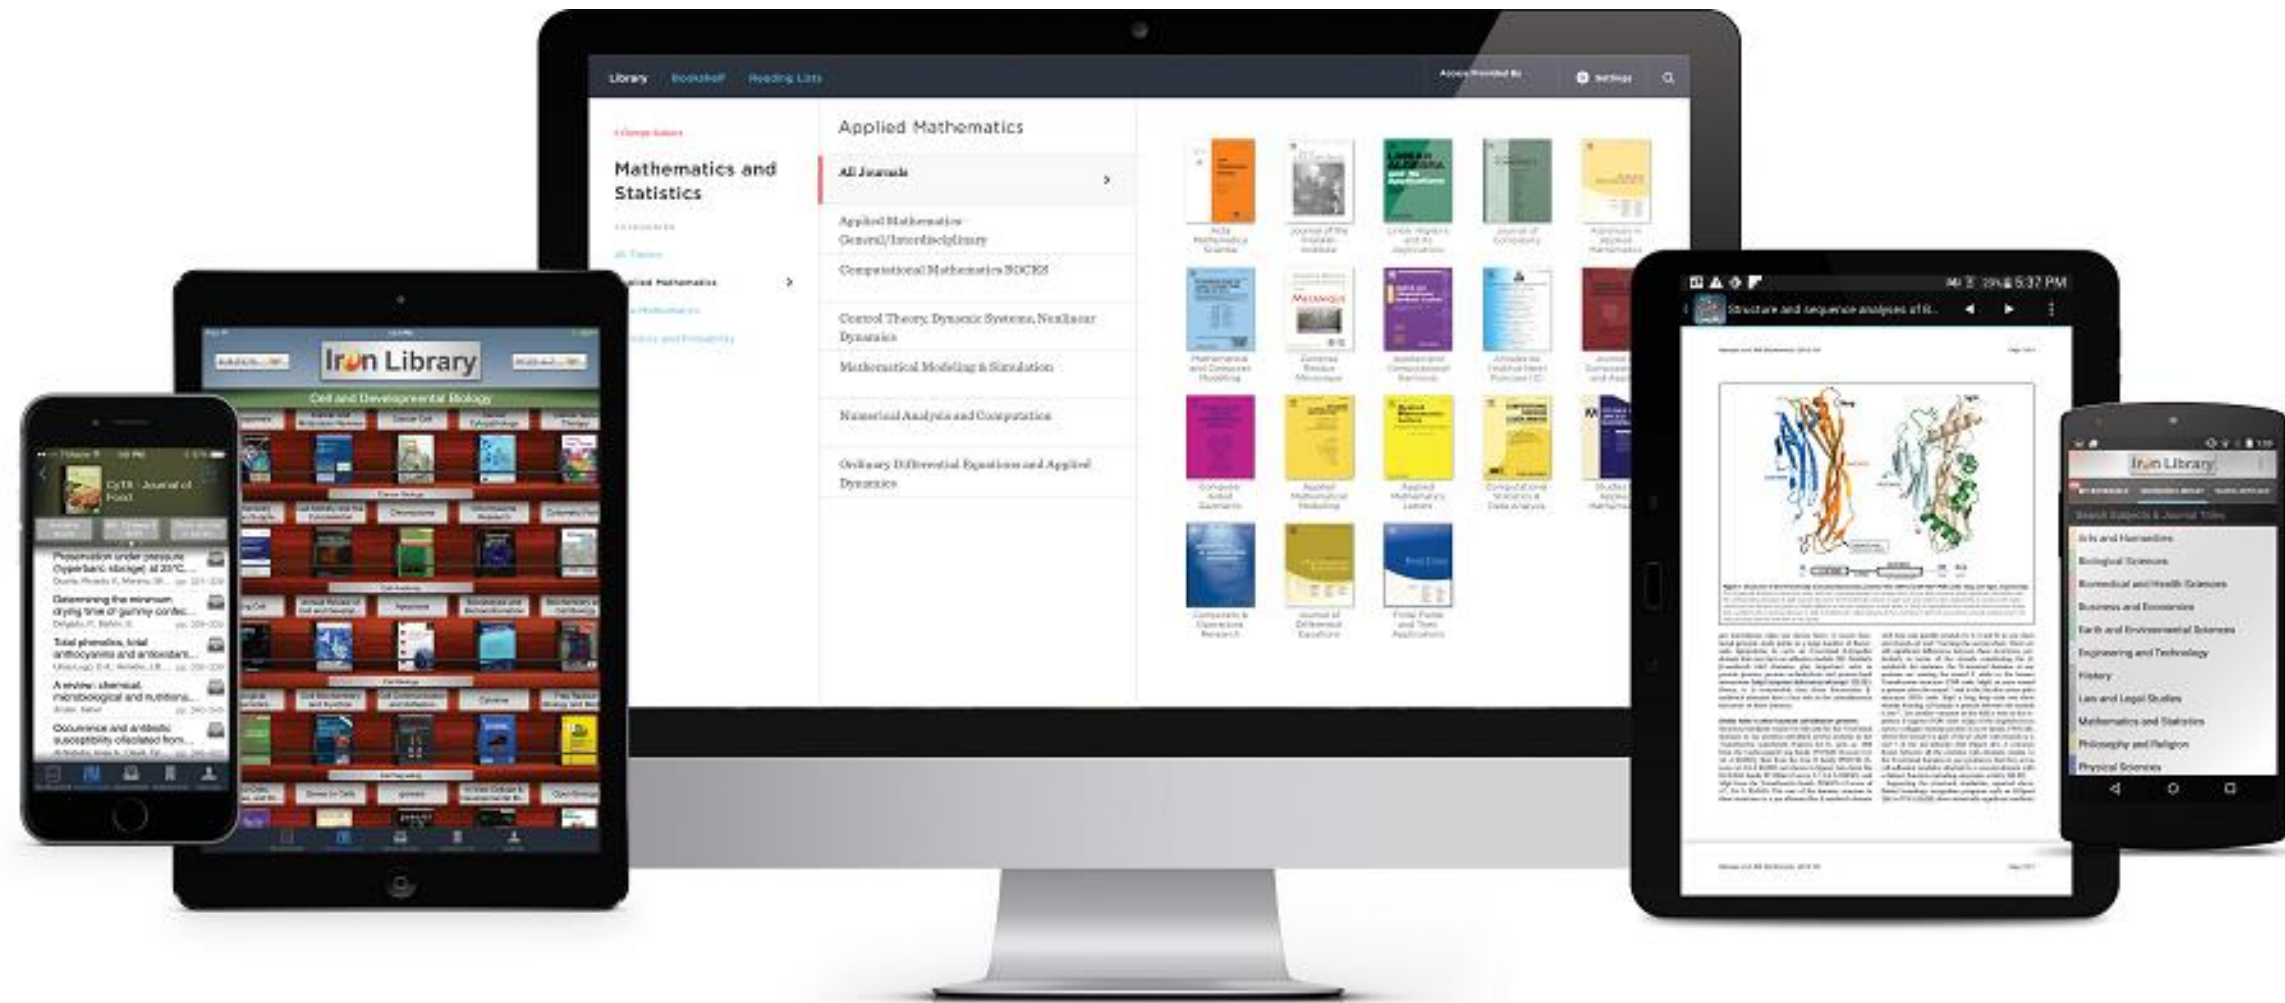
Library Bookshelf Reading Lists

Settings

Mathematics and Statistics

All Topics

Applied Mathematics

Applied Mathematics

All Journals

Applied Mathematics General/Interdisciplinary

Computational Mathematics SOCKS

Control Theory, Dynamic Systems, Nonlinear Dynamics

Mathematical Modeling & Simulation

Numerical Analysis and Computation

Ordinary Differential Equations and Applied Dynamics

Iron Library

Cell and Developmental Biology

CyTA - Journal of Food

Preservation under pressure (hyperbaric storage) at 20°C...

Determining the minimum drying time of gummy confec...

Total phenolics, total anthocyanins and antioxidant...

A review: chemical, microbiological and nutritiona...

Occurrence and antibiotic susceptibility of isolated from...

5:37 PM

Structure and sequence analyses of R...

Iron Library

Search Subjects & Journal Titles

Arts and Humanities

Biological Sciences

Biomedical and Health Sciences

Business and Economics

Earth and Environmental Sciences

Engineering and Technology

History

Law and Legal Studies

Mathematics and Statistics

Philosophy and Religion

Physical Sciences